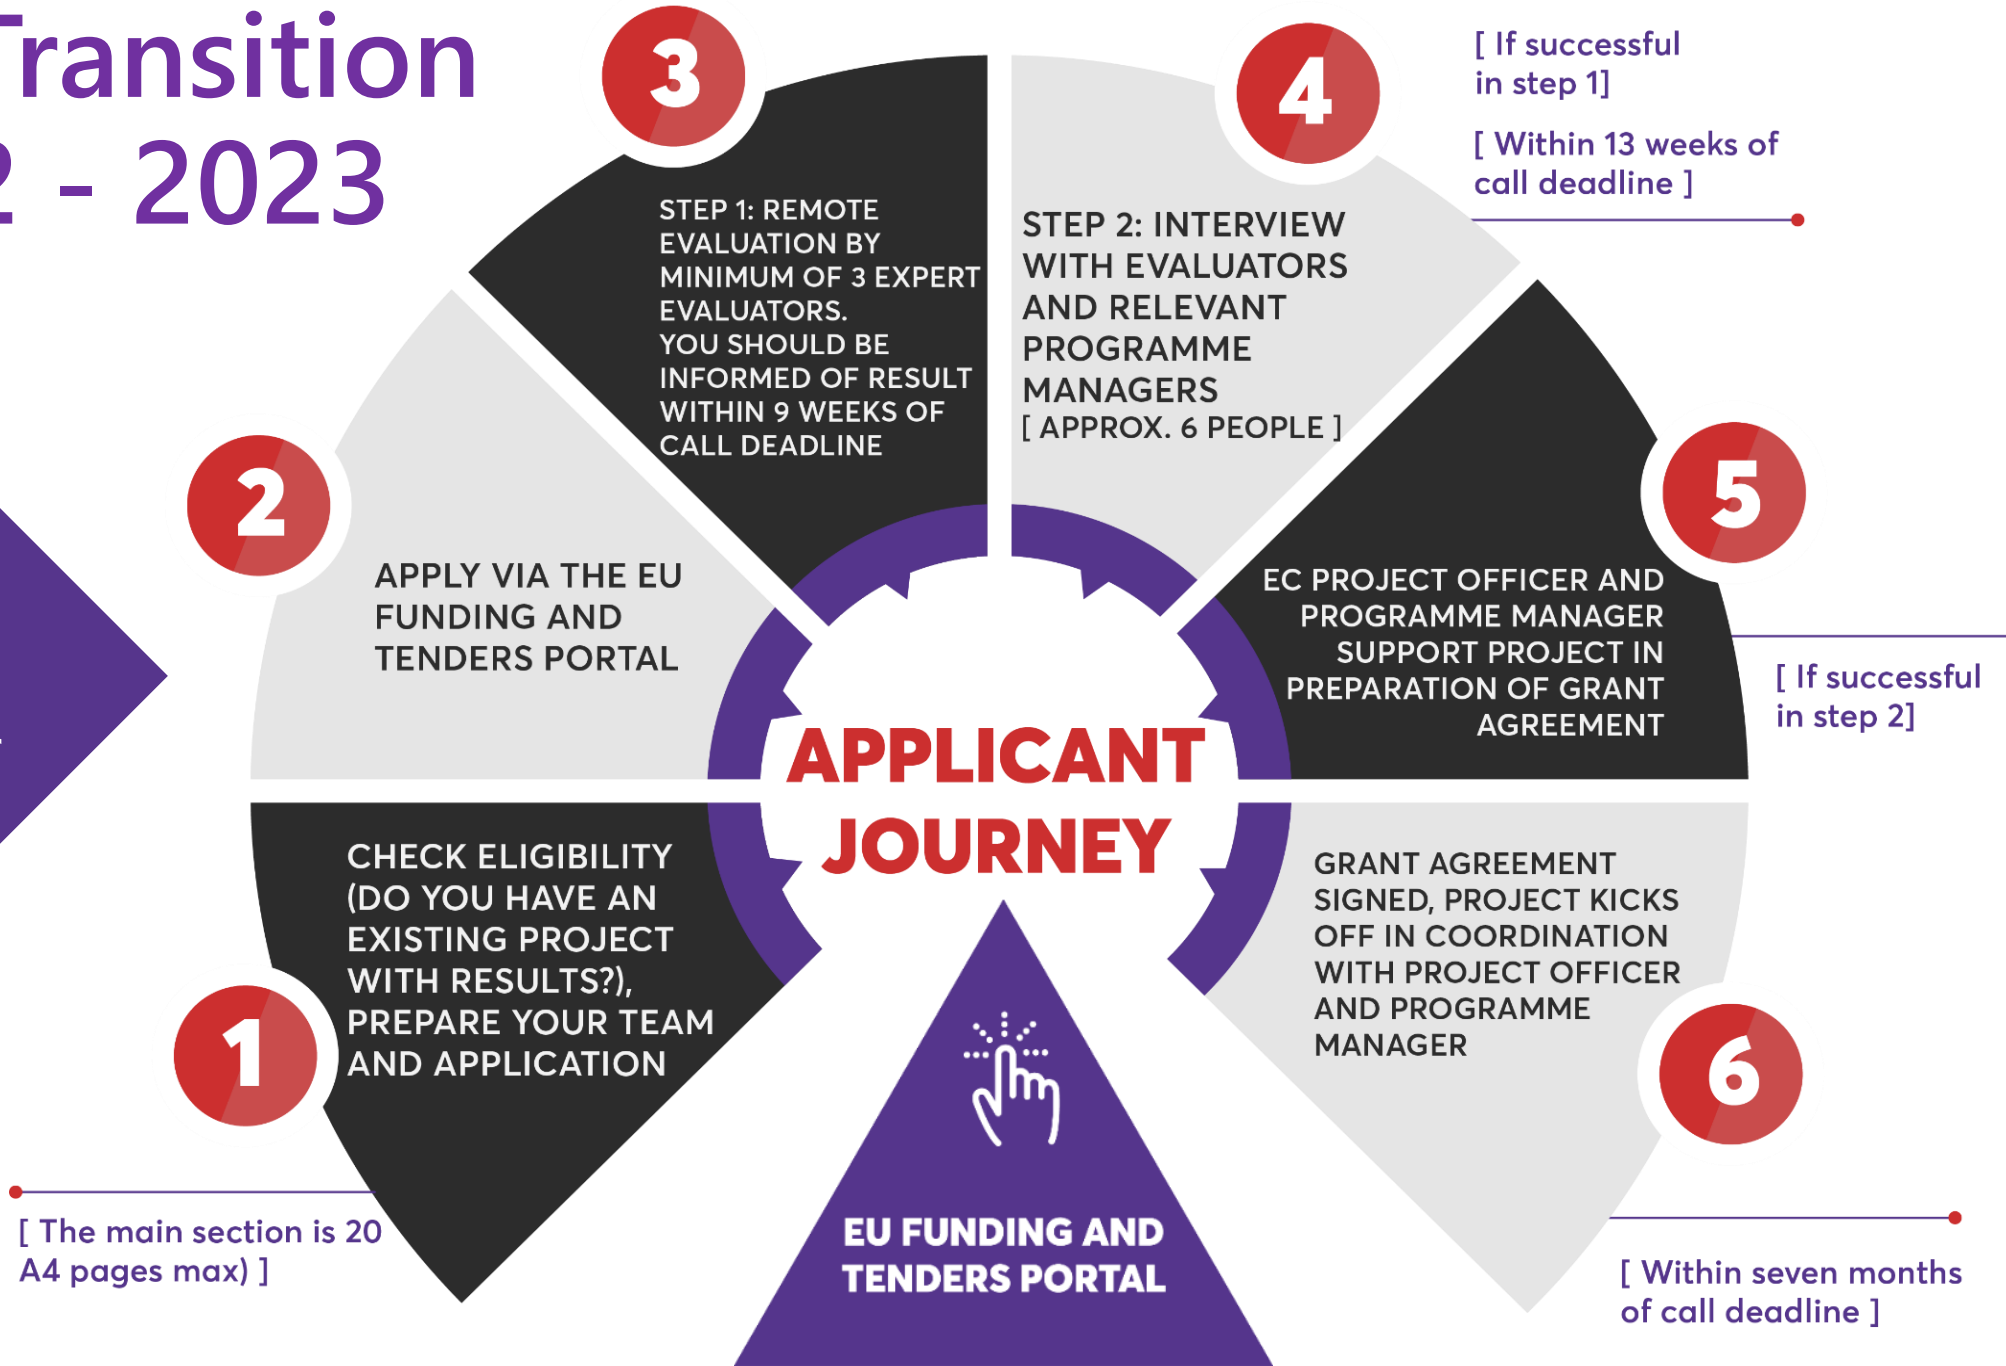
Transition
2 - 2023

3

STEP 1: REMOTE EVALUATION BY MINIMUM OF 3 EXPERT EVALUATORS. YOU SHOULD BE INFORMED OF RESULT WITHIN 9 WEEKS OF CALL DEADLINE

4

[ If successful in step 1]

[ Within 13 weeks of call deadline ]

STEP 2: INTERVIEW WITH EVALUATORS AND RELEVANT PROGRAMME MANAGERS
[ APPROX. 6 PEOPLE ]

2

APPLY VIA THE EU FUNDING AND TENDERS PORTAL

5

EC PROJECT OFFICER AND PROGRAMME MANAGER SUPPORT PROJECT IN PREPARATION OF GRANT AGREEMENT

[ If successful in step 2]

APPLICANT JOURNEY

CHECK ELIGIBILITY (DO YOU HAVE AN EXISTING PROJECT WITH RESULTS?), PREPARE YOUR TEAM AND APPLICATION

1

GRANT AGREEMENT SIGNED, PROJECT KICKS OFF IN COORDINATION WITH PROJECT OFFICER AND PROGRAMME MANAGER

6

[ The main section is 20 A4 pages max) ]

EU FUNDING AND TENDERS PORTAL

[ Within seven months of call deadline ]